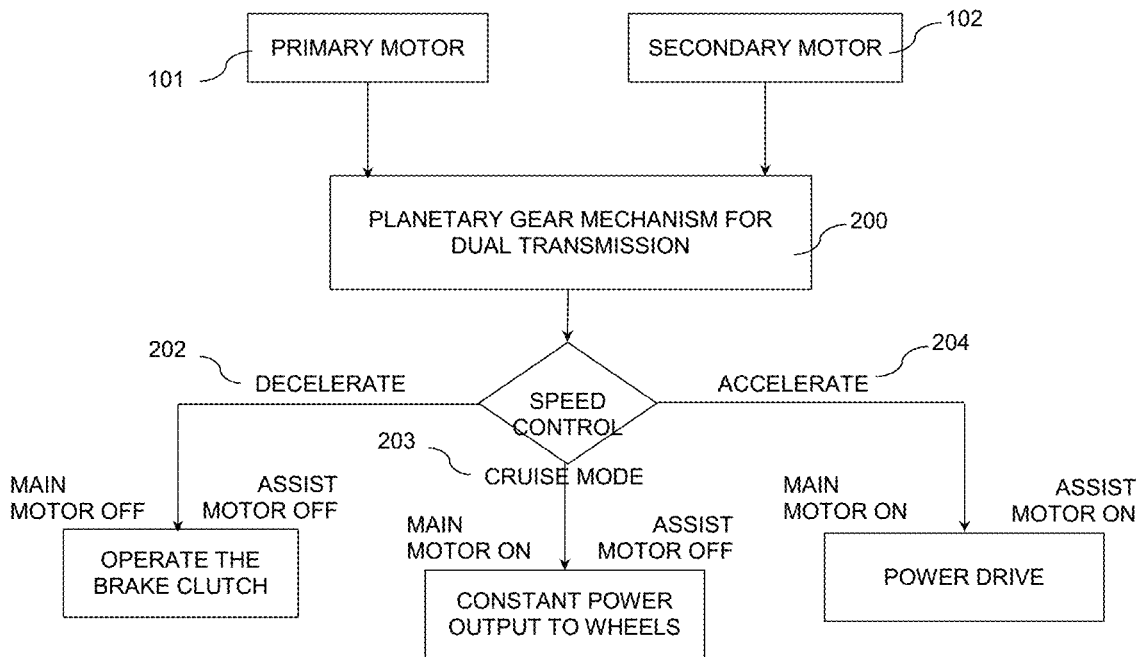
PRIMARY MOTOR

101

SECONDARY MOTOR

102

PLANETARY GEAR MECHANISM FOR DUAL TRANSMISSION

200

202

DECELERATE

SPEED CONTROL

204

ACCELERATE

203

CRUISE MODE

MAIN MOTOR OFF

ASSIST MOTOR OFF

OPERATE THE BRAKE CLUTCH

MAIN MOTOR ON

ASSIST MOTOR OFF

CONSTANT POWER OUTPUT TO WHEELS

MAIN MOTOR ON

ASSIST MOTOR ON

POWER DRIVE